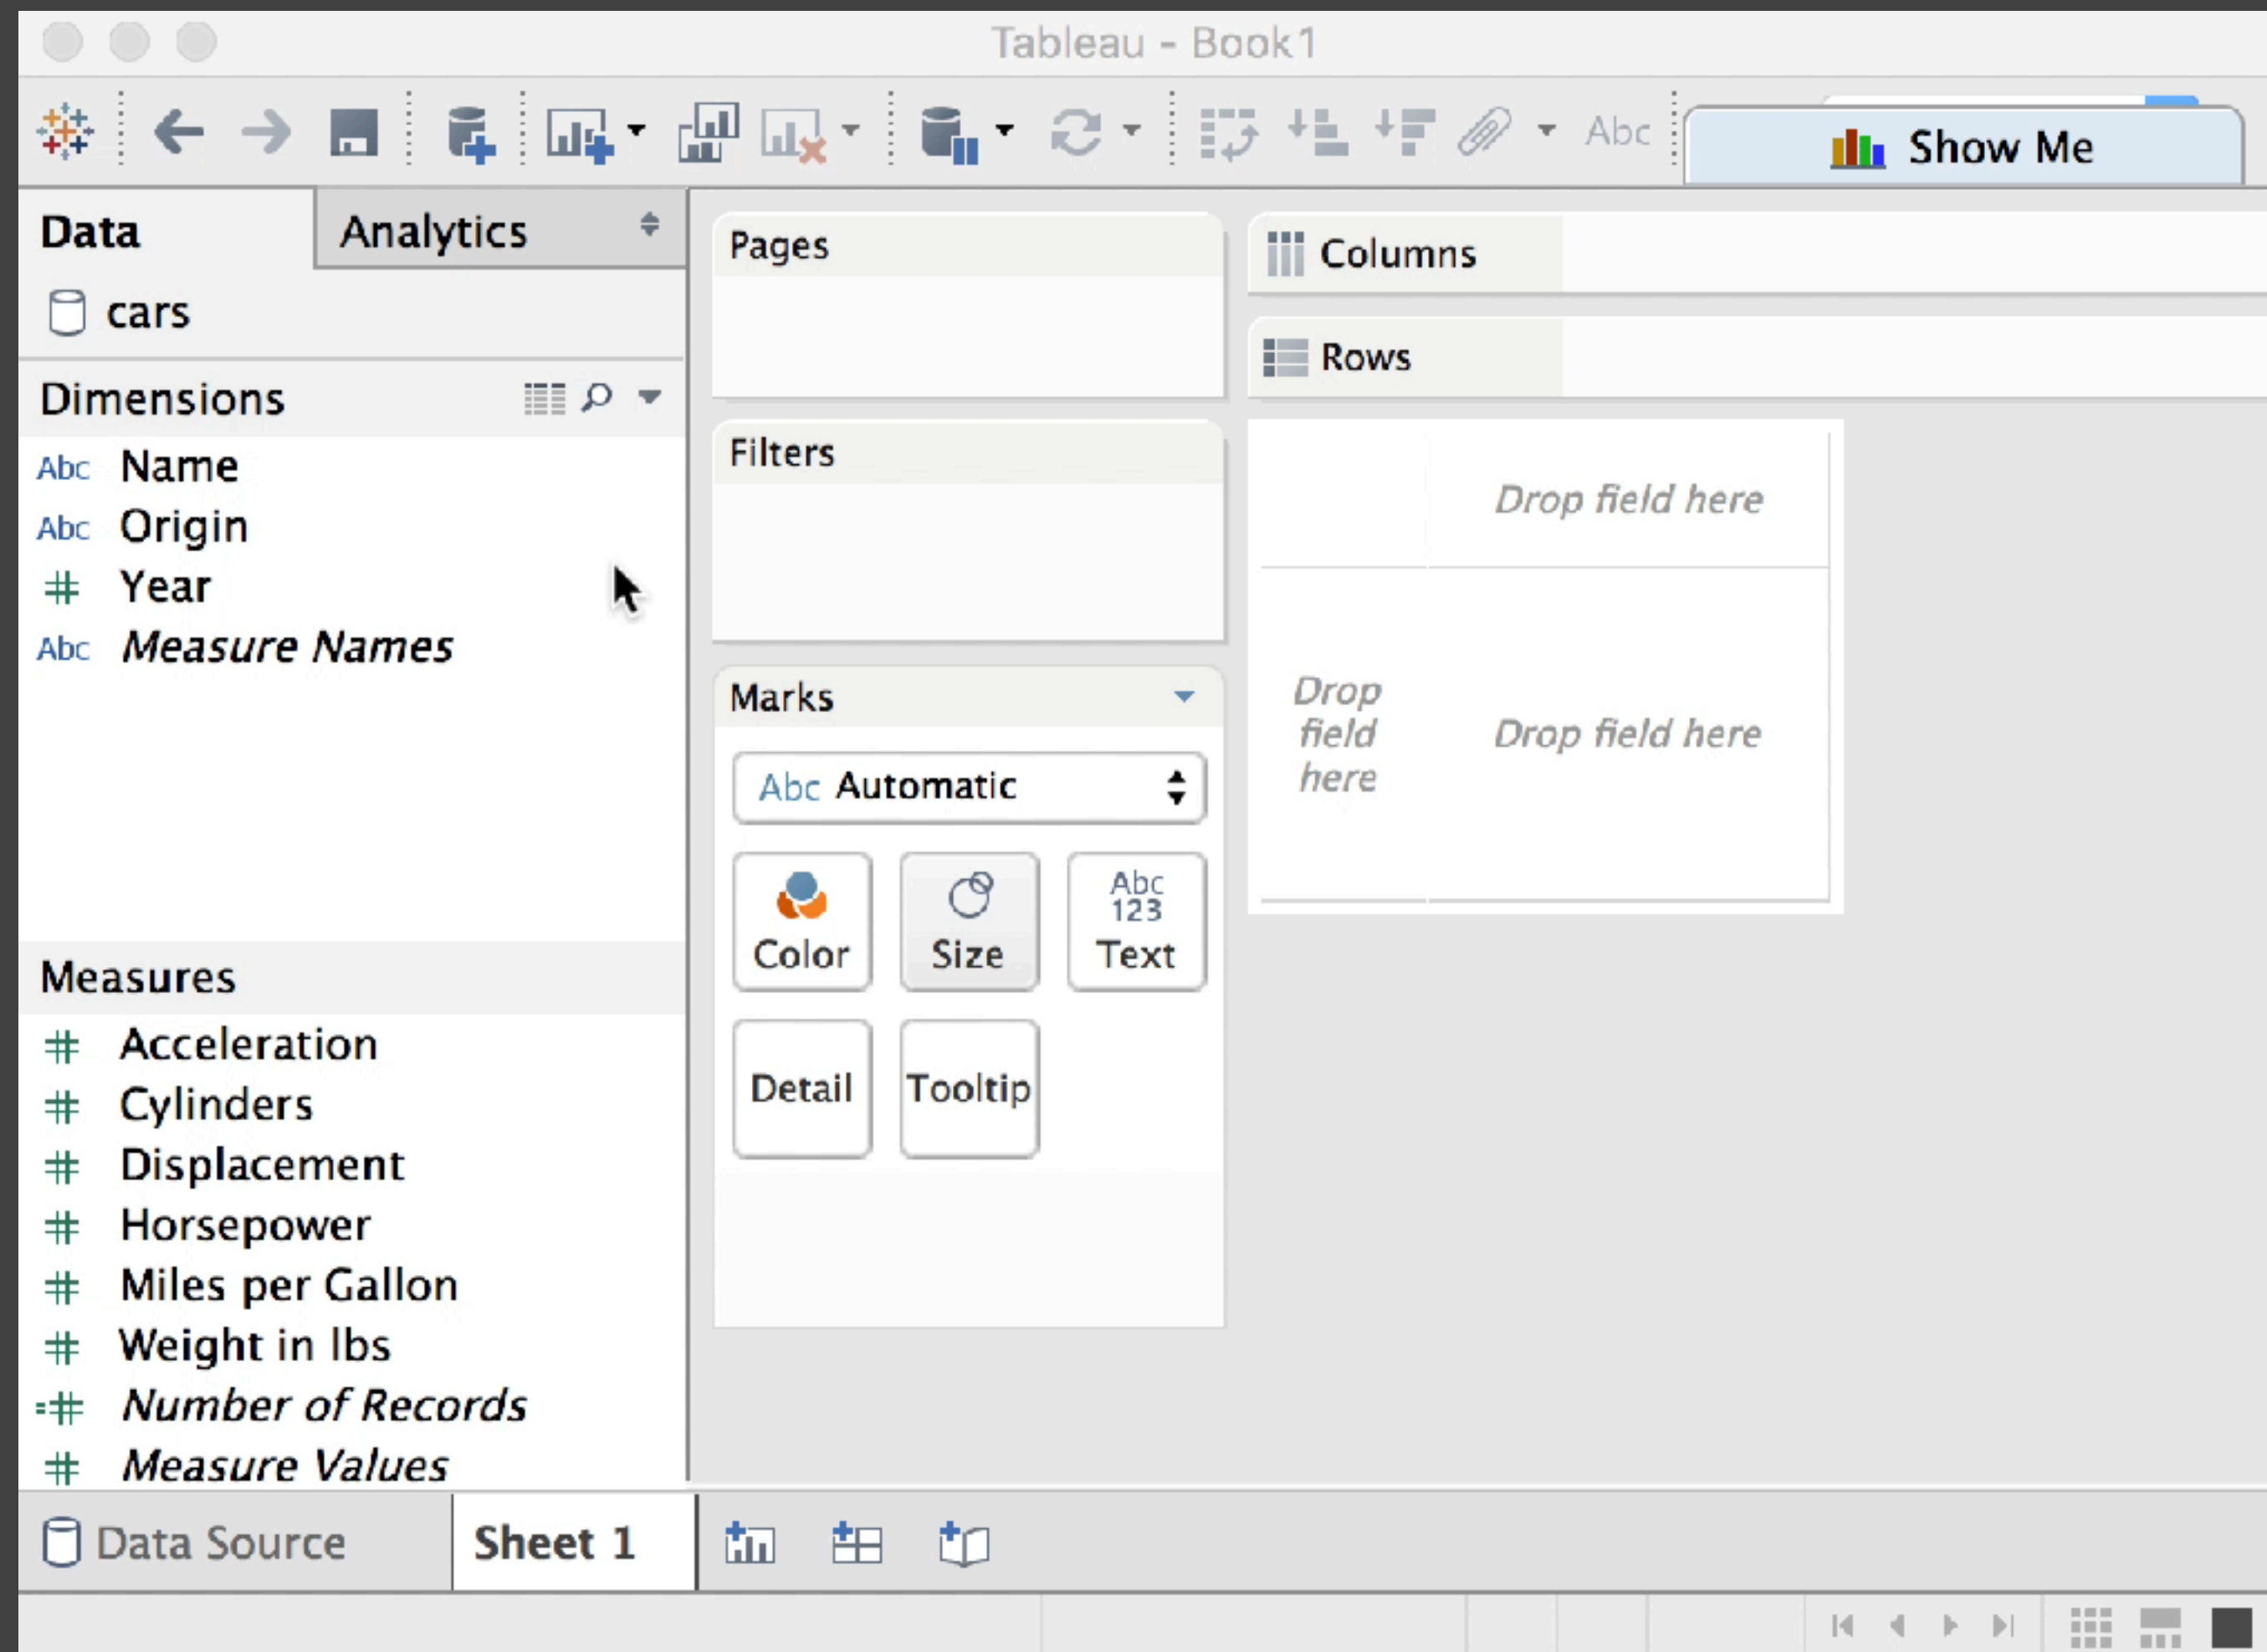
Tableau - Book1

Abc

Show Me

Data

Analytics

cars

Dimensions

Abc Name

Abc Origin

Year

Abc Measure Names

Measures

Acceleration

Cylinders

Displacement

Horsepower

Miles per Gallon

Weight in lbs

Number of Records

Measure Values

Pages

Filters

Marks

Abc Automatic

Color

Size

Abc 123 Text

Detail

Tooltip

Columns

Rows

Drop field here

Drop field here

Drop field here

Data Source

Sheet 1